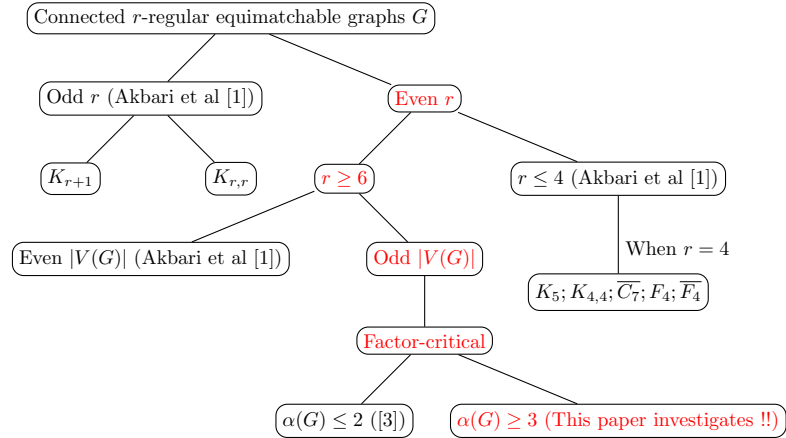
Connected $r$-regular equimatchable graphs $G$

Odd $r$ (Akbari et al [1])

Even $r$

$K_{r+1}$

$K_{r,r}$

$r \geq 6$

$r \leq 4$ (Akbari et al [1])

Even $|V(G)|$ (Akbari et al [1])

Odd $|V(G)|$

When $r = 4$

$K_5; K_{4,4}; \overline{C_7}; F_4; \overline{F_4}$

Factor-critical

$\alpha(G) \leq 2$ ([3])

$\alpha(G) \geq 3$ (This paper investigates !!)